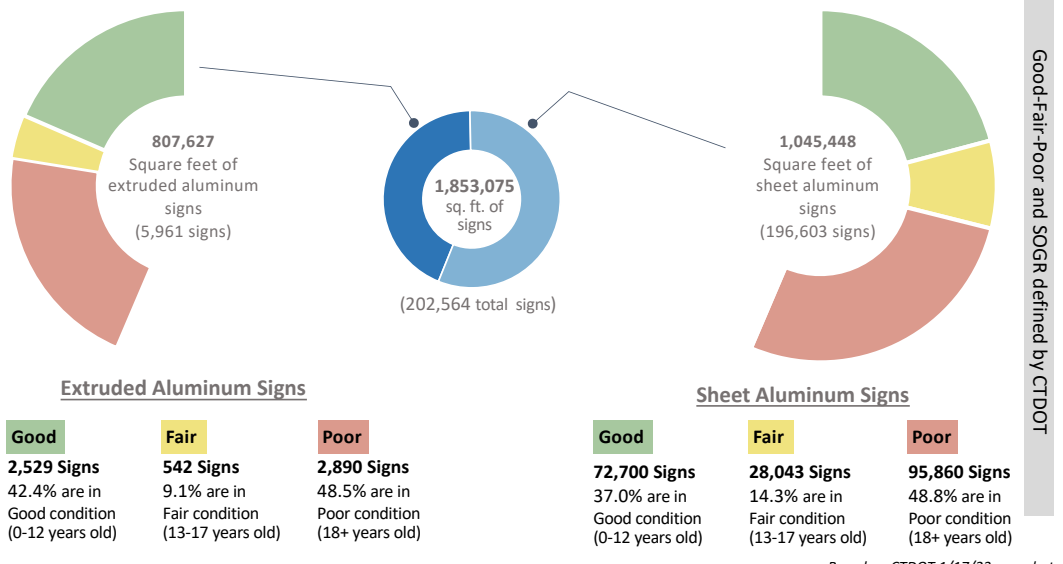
807,627
Square feet of extruded aluminum signs
(5,961 signs)

1,853,075
sq. ft. of signs

(202,564 total signs)

1,045,448
Square feet of sheet aluminum signs
(196,603 signs)

Good-Fair-Poor and SOGR defined by CTDOT

Extruded Aluminum Signs

Good
2,529 Signs
42.4% are in Good condition
(0-12 years old)

Fair
542 Signs
9.1% are in Fair condition
(13-17 years old)

Poor
2,890 Signs
48.5% are in Poor condition
(18+ years old)

Sheet Aluminum Signs

Good
72,700 Signs
37.0% are in Good condition
(0-12 years old)

Fair
28,043 Signs
14.3% are in Fair condition
(13-17 years old)

Poor
95,860 Signs
48.8% are in Poor condition
(18+ years old)

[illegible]